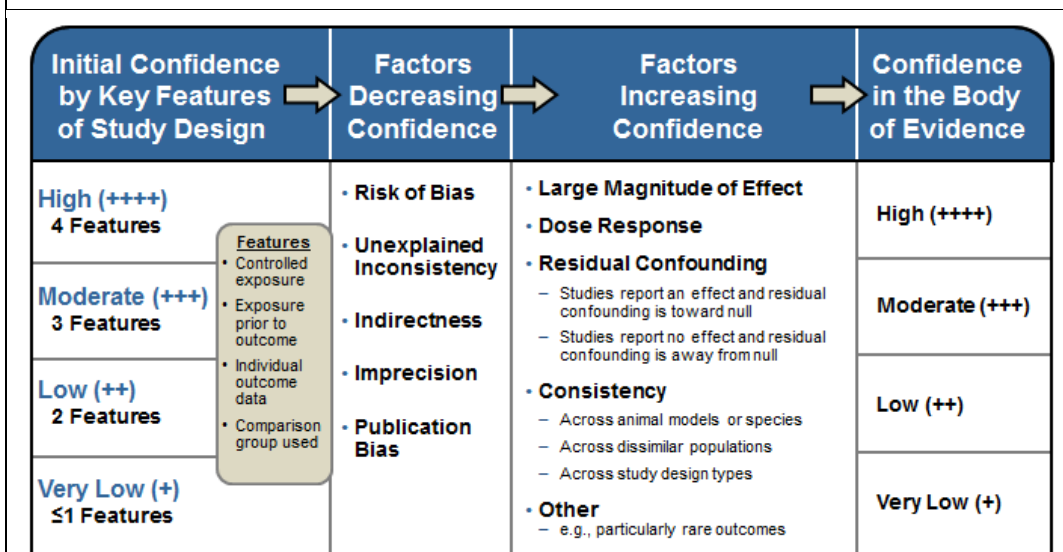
| Initial Confidence by Key Features of Study Design | Factors Decreasing Confidence | Factors Increasing Confidence | Confidence in the Body of Evidence |
|---|---|---|---|
| High (++++) 4 Features | • Risk of Bias | • Large Magnitude of Effect | High (++++) |
| Moderate (+++) 3 Features | • Unexplained Inconsistency | • Dose Response | Moderate (+++) |
| Low (++) 2 Features | • Indirectness | • Residual Confounding – Studies report an effect and residual confounding is toward null – Studies report no effect and residual confounding is away from null | Low (++) |
| Very Low (+) ≤1 Features | • Imprecision | • Consistency – Across animal models or species – Across dissimilar populations – Across study design types | Very Low (+) |
| | • Publication Bias | • Other – e.g., particularly rare outcomes | |

Features
• Controlled exposure
• Exposure prior to outcome
• Individual outcome data
• Comparison group used